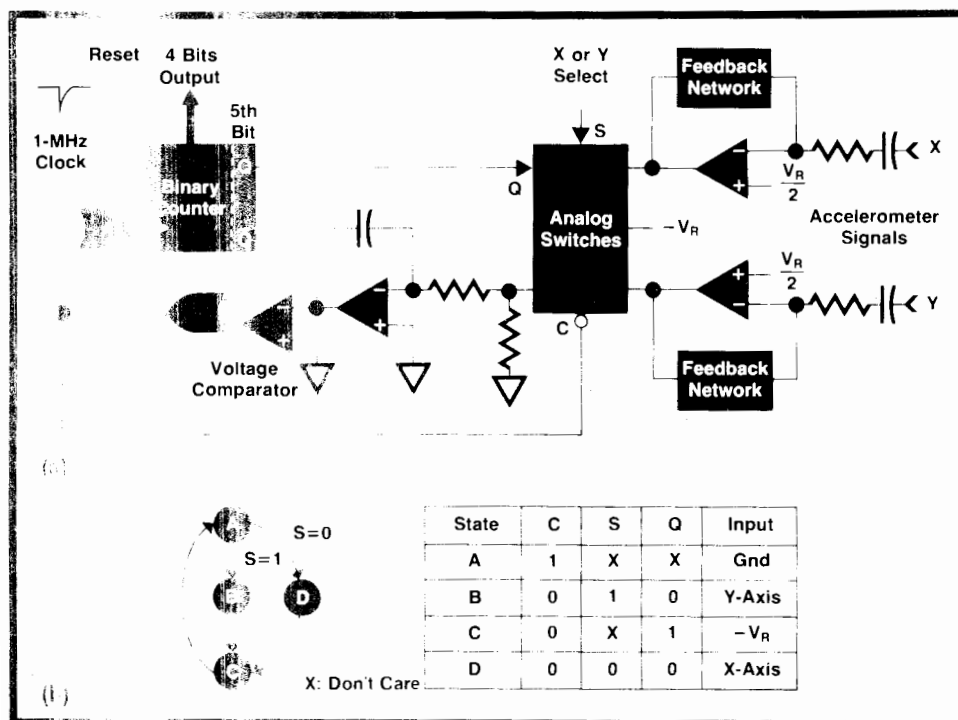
Reset

4 Bits Output

5th Bit

1-MHz Clock

Binary Counter

X or Y Select

S

Q

Analog Switches

$-V_R$

C

Feedback Network

$-$

$+$

$\frac{V_R}{2}$

X

Accelerometer Signals

$+$

$-$

$\frac{V_R}{2}$

Y

Feedback Network

$-$

$+$

$-$

$+$

Voltage Comparator

(a)

S=0

S=1

D

| State | C | S | Q | Input |
|---|---|---|---|---|
| A | 1 | X | X | Gnd |
| B | 0 | 1 | 0 | Y-Axis |
| C | 0 | X | 1 | $-V_R$ |
| D | 0 | 0 | 0 | X-Axis |

X: Don't Care

(b)